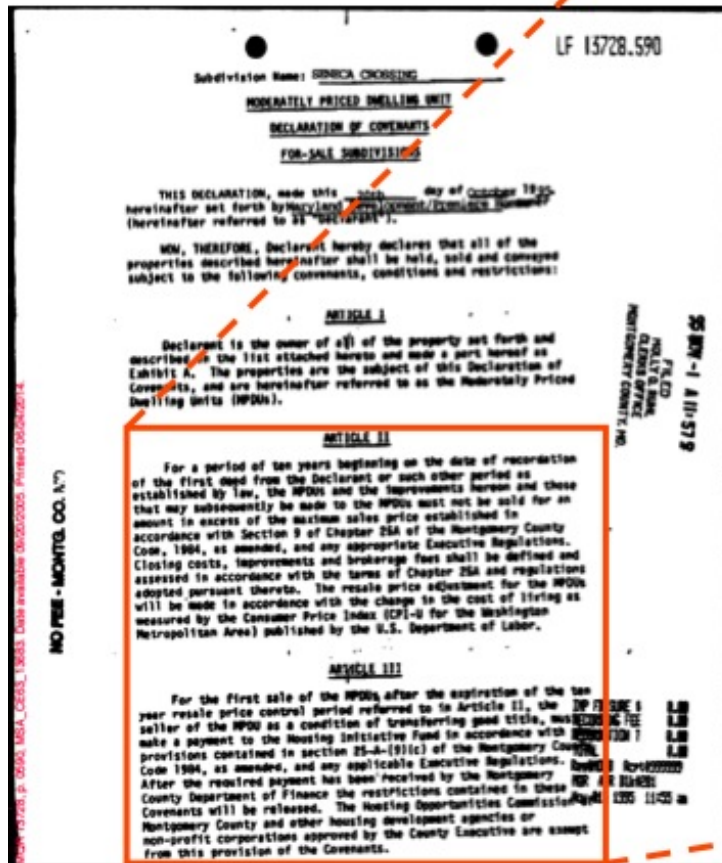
LF 13728.590

Subdivision Name: SENECA CROSSING

MODERATELY PRICED DWELLING UNIT

DECLARATION OF COVENANTS

FOR-SALE SUBDIVISIONS

THIS DECLARATION, made this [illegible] day of October 19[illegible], hereinafter set forth by Maryland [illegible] (hereinafter referred to as "Declarant").

NOW, THEREFORE, Declarant hereby declares that all of the properties described hereinafter shall be held, sold and conveyed subject to the following covenants, conditions and restrictions:

ARTICLE I

Declarant is the owner of all of the property set forth and described in the list attached hereto and made a part hereof as Exhibit A. The properties are the subject of this Declaration of Covenants, and are hereinafter referred to as the Moderately Priced Dwelling Units (MPDUs).

ARTICLE II

For a period of ten years beginning on the date of recordation of the first deed from the Declarant or such other period as established by law, the MPDUs and the improvements thereon and those that may subsequently be made to the MPDUs must not be sold for an amount in excess of the maximum sales price established in accordance with Section 9 of Chapter 25A of the Montgomery County Code, 1984, as amended, and any appropriate Executive Regulations. Closing costs, improvements and brokerage fees shall be defined and assessed in accordance with the terms of Chapter 25A and regulations adopted pursuant thereto. The resale price adjustment for the MPDUs will be made in accordance with the change in the cost of living as measured by the Consumer Price Index (CPI-U for the Washington Metropolitan Area) published by the U.S. Department of Labor.

ARTICLE III

For the first sale of the MPDUs after the expiration of the ten year resale price control period referred to in Article II, the seller of the MPDU as a condition of transferring good title, must make a payment to the Housing Initiative Fund in accordance with provisions contained in section 25-A-(9)(c) of the Montgomery County Code 1984, as amended, and any applicable Executive Regulations. After the required payment has been received by the Montgomery County Department of Finance the restrictions contained in these Covenants will be released. The Housing Opportunities Commission of Montgomery County and other housing development agencies or non-profit corporations approved by the County Executive are exempt from this provision of the Covenants.

FILED
HOLLY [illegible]
CLERK'S OFFICE
MONTGOMERY COUNTY, MD.

95 NOV -1 AM 11:57

IMP FD SURE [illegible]
RECORDING FEE
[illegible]
TOTAL
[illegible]
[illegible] 1995 11:55

NO FEE - MONTG. CO. N.

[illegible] 13728, p. 0590, MSA_CE63_13683. Date available 06/20/2005. Printed 06/04/2014.